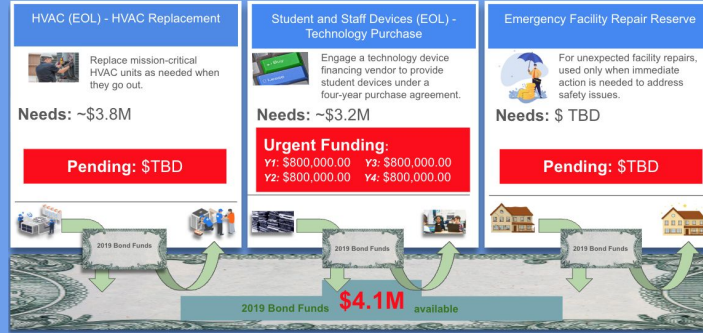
HVAC (EOL) - HVAC Replacement

Replace mission-critical HVAC units as needed when they go out.

Needs: ~$3.8M

Pending: $TBD

2019 Bond Funds

Student and Staff Devices (EOL) - Technology Purchase

Engage a technology device financing vendor to provide student devices under a four-year purchase agreement.

Needs: ~$3.2M

Urgent Funding:

Y1: $800,000.00 Y3: $800,000.00
Y2: $800,000.00 Y4: $800,000.00

2019 Bond Funds

Emergency Facility Repair Reserve

For unexpected facility repairs, used only when immediate action is needed to address safety issues.

Needs: $ TBD

Pending: $TBD

2019 Bond Funds

2019 Bond Funds $4.1M available